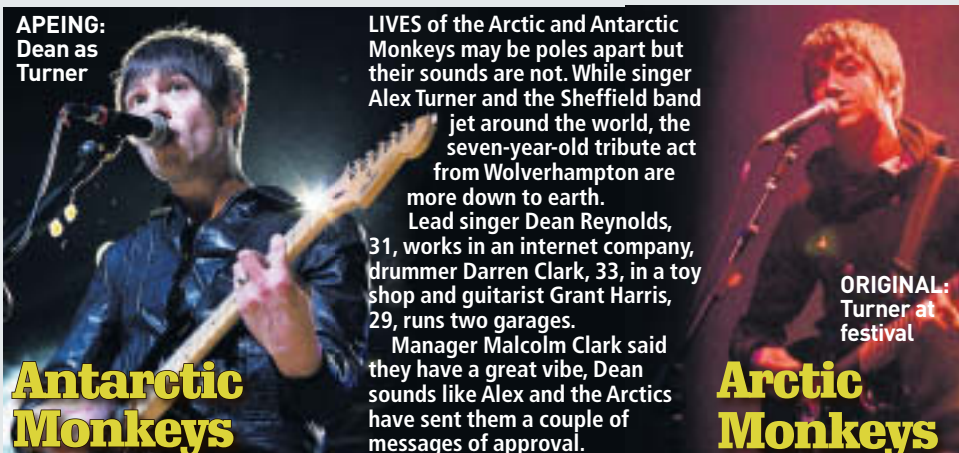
APEING: Dean as Turner

Antarctic Monkeys

LIVES of the Arctic and Antarctic Monkeys may be poles apart but their sounds are not. While singer Alex Turner and the Sheffield band jet around the world, the seven-year-old tribute act from Wolverhampton are more down to earth.

Lead singer Dean Reynolds, 31, works in an internet company, drummer Darren Clark, 33, in a toy shop and guitarist Grant Harris, 29, runs two garages.

Manager Malcolm Clark said they have a great vibe, Dean sounds like Alex and the Arctics have sent them a couple of messages of approval.

ORIGINAL: Turner at festival

Arctic Monkeys